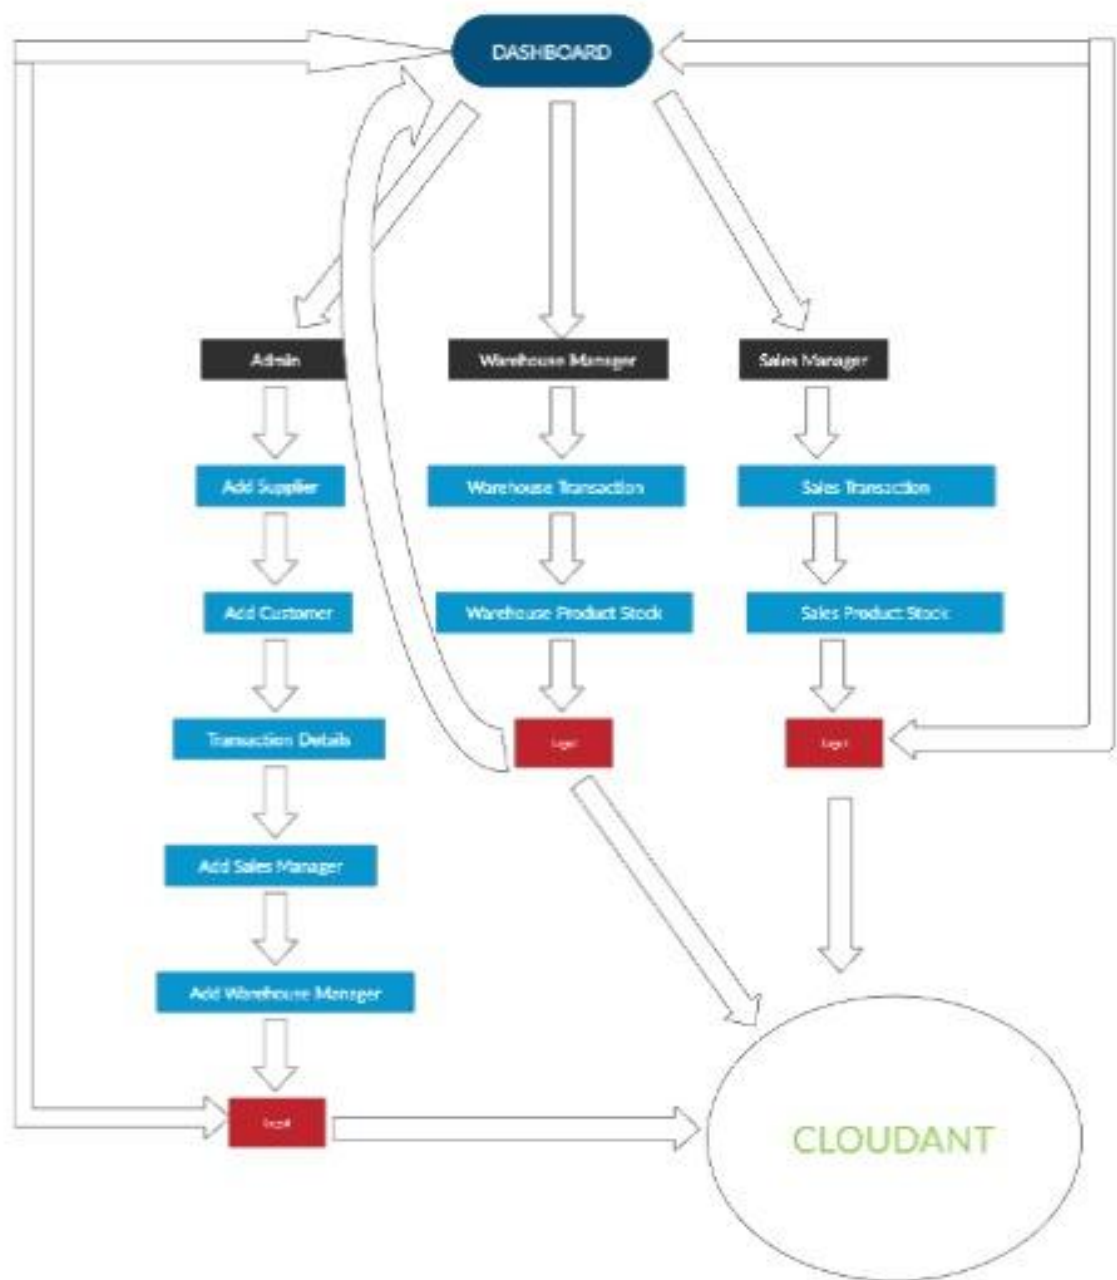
DASHBOARD

Admin

Add Supplier

Add Customer

Transaction Details

Add Sales Manager

Add Warehouse Manager

Logout

Warehouse Manager

Warehouse Transaction

Warehouse Product Stock

Logout

Sales Manager

Sales Transaction

Sales Product Stock

Logout

CLOUDANT